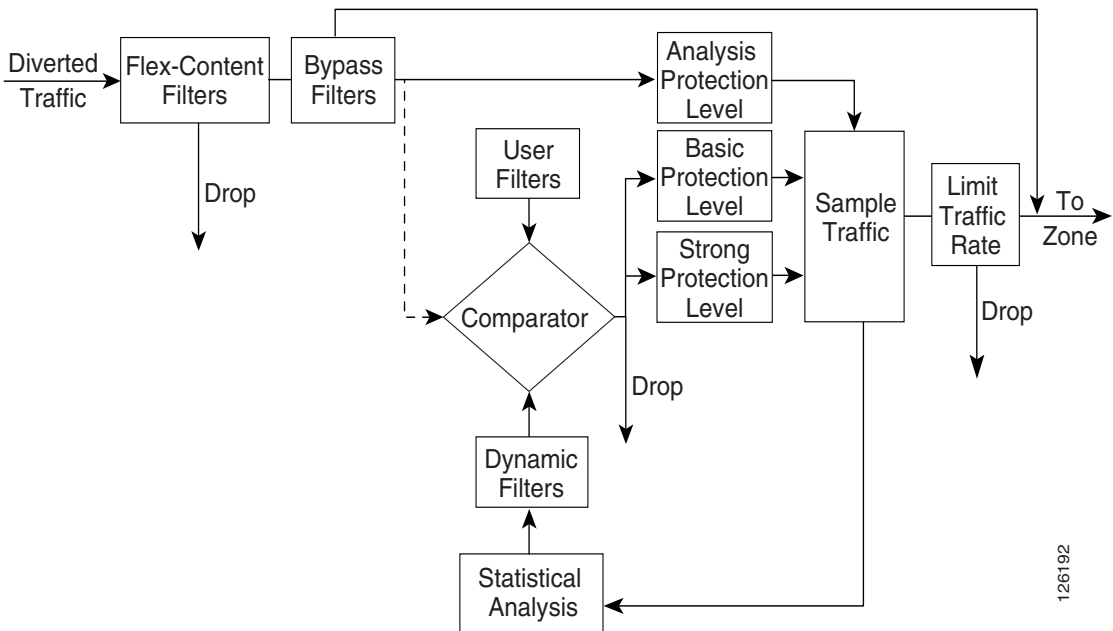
Diverted Traffic

Flex-Content Filters

Drop

Bypass Filters

Analysis Protection Level

User Filters

Basic Protection Level

Strong Protection Level

Comparator

Drop

Sample Traffic

Limit Traffic Rate

Drop

To Zone

Dynamic Filters

Statistical Analysis

126192